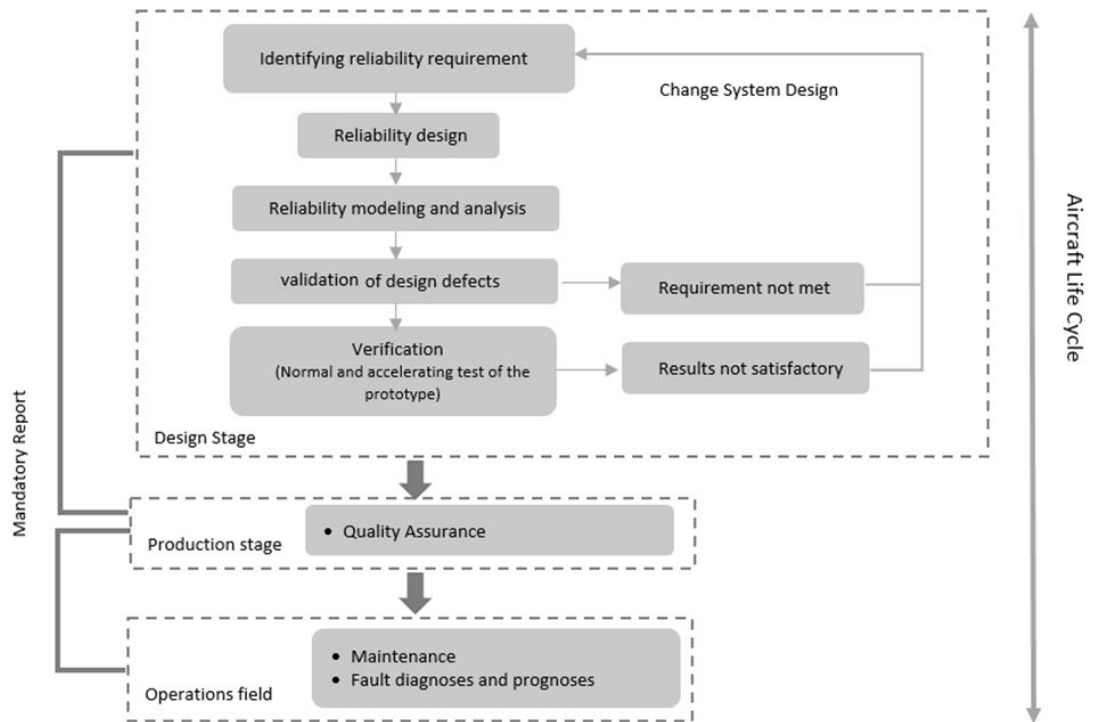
Identifying reliability requirement

Change System Design

Reliability design

Reliability modeling and analysis

validation of design defects

Requirement not met

Verification
(Normal and accelerating test of the prototype)

Results not satisfactory

Design Stage

Mandatory Report

Aircraft Life Cycle

• Quality Assurance

Production stage

• Maintenance
• Fault diagnoses and prognoses

Operations field